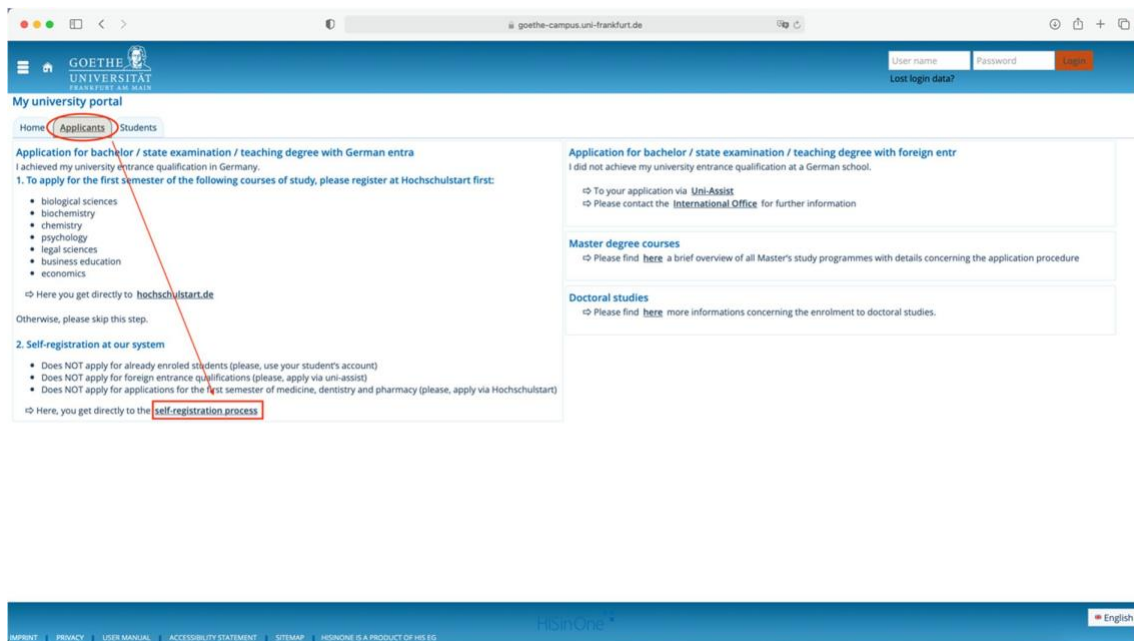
goethe-campus.uni-frankfurt.de

GOETHE UNIVERSITÄT FRANKFURT AM MAIN

User name | Password | Login
Lost login data?

My university portal

Home | Applicants | Students

Application for bachelor / state examination / teaching degree with German entra

I achieved my university entrance qualification in Germany.

1. To apply for the first semester of the following courses of study, please register at Hochschulstart first:

- biological sciences
- biochemistry
- chemistry
- psychology
- legal sciences
- business education
- economics

⇨ Here you get directly to hochschulstart.de

Otherwise, please skip this step.

2. Self-registration at our system

- Does NOT apply for already enroled students (please, use your student's account)
- Does NOT apply for foreign entrance qualifications (please, apply via uni-assist)
- Does NOT apply for applications for the first semester of medicine, dentistry and pharmacy (please, apply via Hochschulstart)

⇨ Here, you get directly to the self-registration process

Application for bachelor / state examination / teaching degree with foreign entr

I did not achieve my university entrance qualification at a German school.

⇨ To your application via Uni-Assist
⇨ Please contact the International Office for further information

Master degree courses

⇨ Please find here a brief overview of all Master's study programmes with details concerning the application procedure

Doctoral studies

⇨ Please find here more informations concerning the enrolment to doctoral studies.

HISinOne

IMPRINT | PRIVACY | USER MANUAL | ACCESSIBILITY STATEMENT | SITEMAP | HISINONE IS A PRODUCT OF HIS EG

English